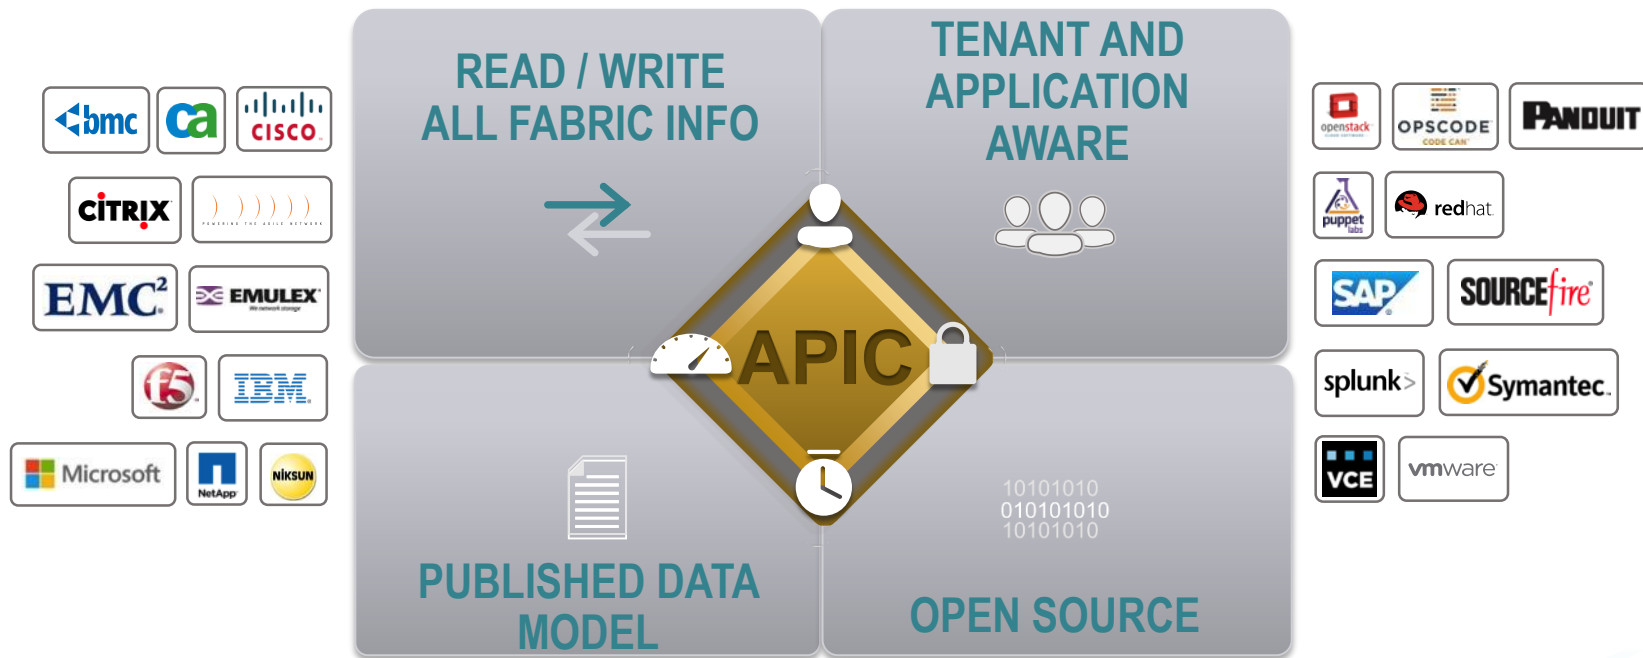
READ / WRITE ALL FABRIC INFO

TENANT AND APPLICATION AWARE

APIC

10101010
010101010
10101010

PUBLISHED DATA MODEL

OPEN SOURCE

bmc

ca

cisco

CITRIX

POWERING THE AGILE NETWORK

EMC²

EMULEX

We network storage

f5

IBM

Microsoft

NetApp

NIKSUN

openstack

OPSCODE

CODE CAN

PANDUIT

puppet labs

redhat

SAP

SOURCEfire

splunk>

Symantec.

VCE

vmware